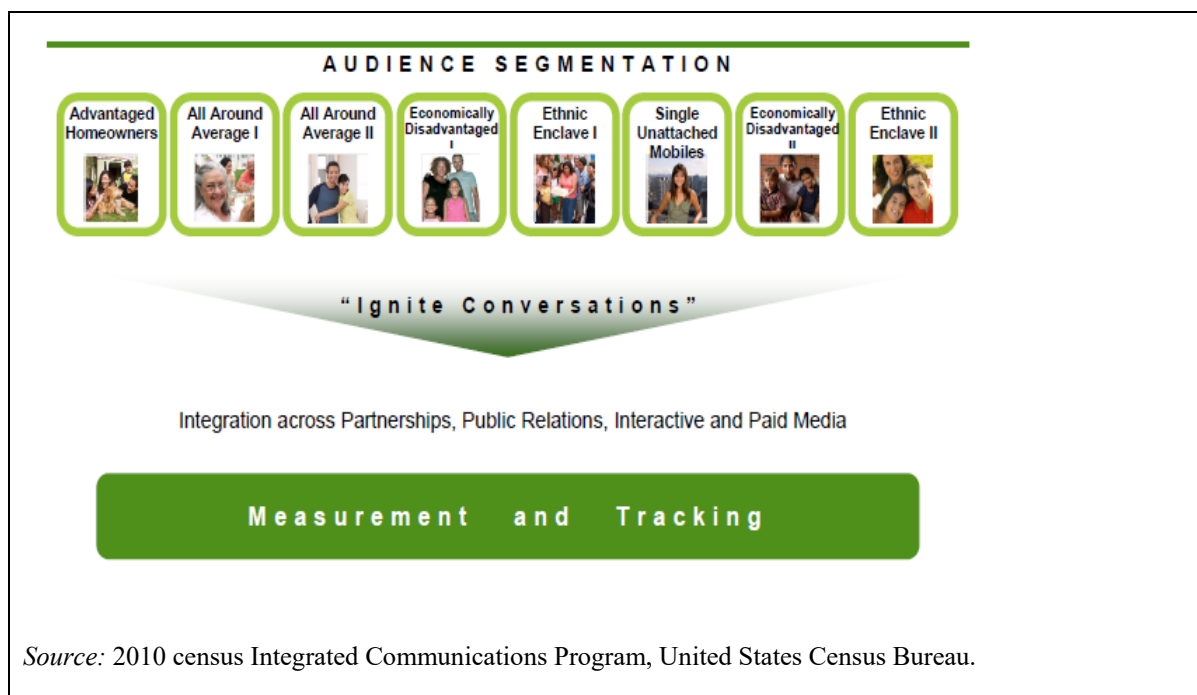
AUDIENCE SEGMENTATION

Advantaged Homeowners

All Around Average I

All Around Average II

Economically Disadvantaged I

Ethnic Enclave I

Single Unattached Mobiles

Economically Disadvantaged II

Ethnic Enclave II

"Ignite Conversations"

Integration across Partnerships, Public Relations, Interactive and Paid Media

Measurement and Tracking

Source: 2010 census Integrated Communications Program, United States Census Bureau.